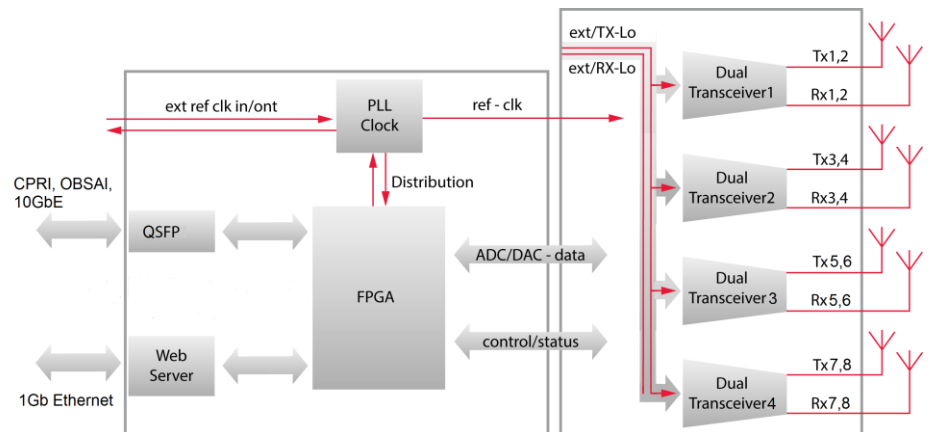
ext ref clk in/ont

PLL Clock

ref - clk

ext/TX-Lo

ext/RX-Lo

Dual Transceiver1

Tx1,2

Rx1,2

Dual Transceiver2

Tx3,4

Rx3,4

Dual Transceiver 3

Tx5,6

Rx5,6

Dual Transceiver4

Tx7,8

Rx7,8

Distribution

CPRI, OBSAI, 10GbE

QSFP

FPGA

ADC/DAC - data

control/status

Web Server

1Gb Ethernet